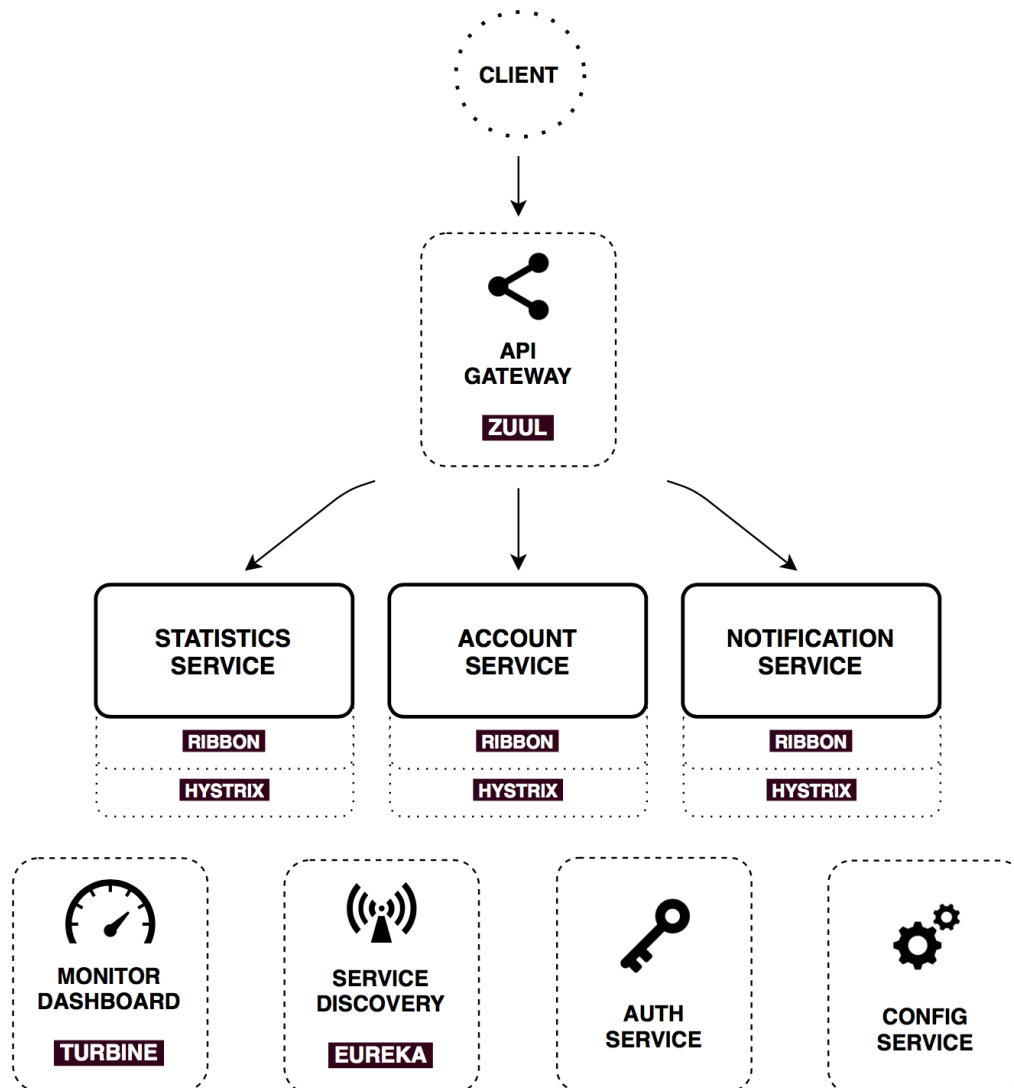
CLIENT

API GATEWAY

ZUUL

STATISTICS SERVICE

RIBBON

HYSTRIX

ACCOUNT SERVICE

RIBBON

HYSTRIX

NOTIFICATION SERVICE

RIBBON

HYSTRIX

MONITOR DASHBOARD

TURBINE

SERVICE DISCOVERY

EUREKA

AUTH SERVICE

CONFIG SERVICE